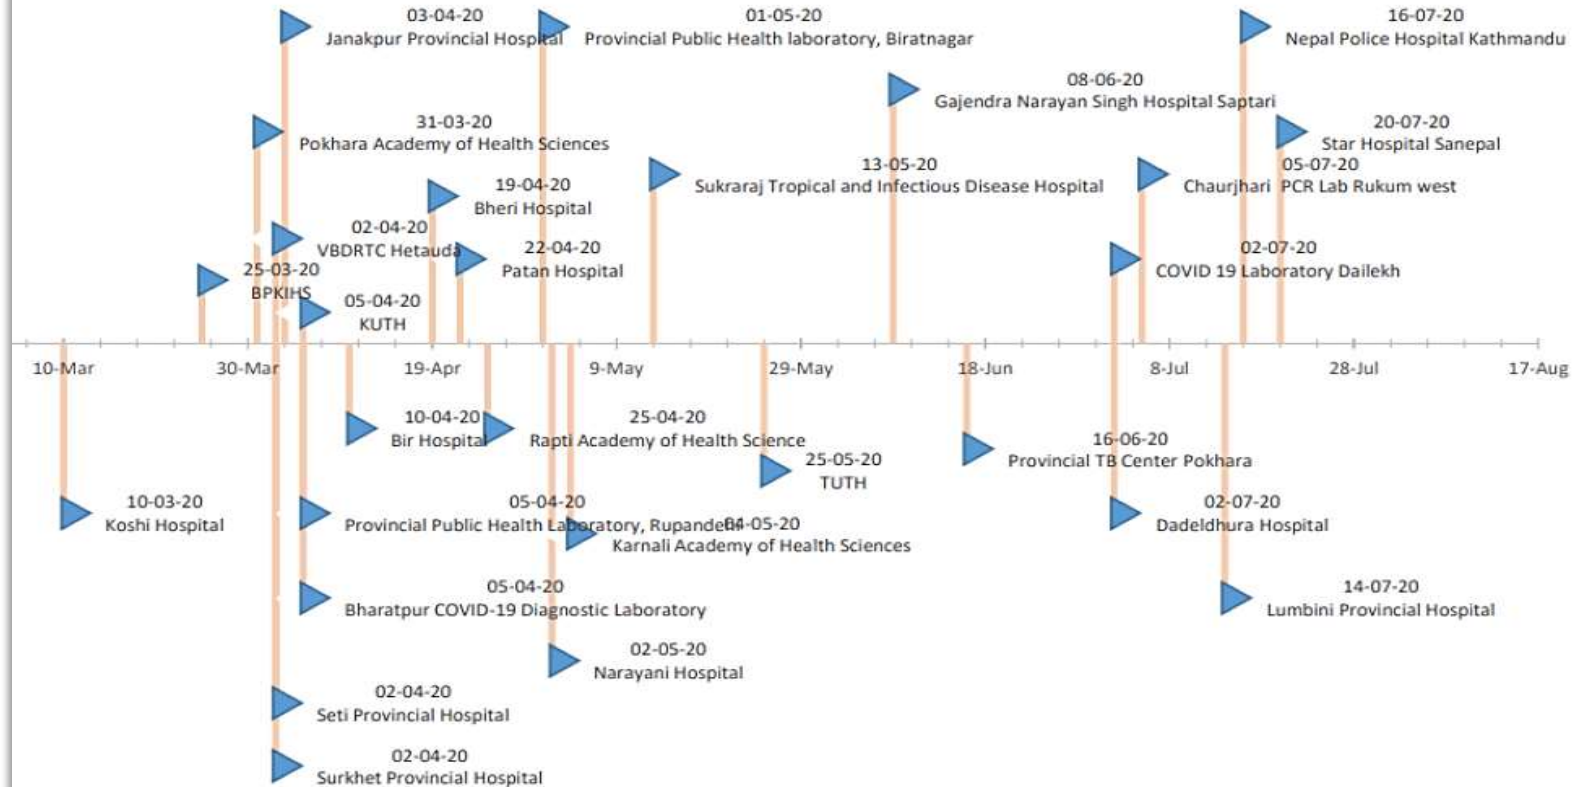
03-04-20
Janakpur Provincial Hospital

01-05-20
Provincial Public Health laboratory, Biratnagar

16-07-20
Nepal Police Hospital Kathmandu

08-06-20
Gajendra Narayan Singh Hospital Saptari

31-03-20
Pokhara Academy of Health Sciences

20-07-20
Star Hospital Sanepal

13-05-20
Sukraraj Tropical and Infectious Disease Hospital

05-07-20
Chaurjhari PCR Lab Rukum west

19-04-20
Bheri Hospital

02-04-20
VBDRTC Hetauda

22-04-20
Patan Hospital

02-07-20
COVID 19 Laboratory Dailekh

25-03-20
BPKIHS

05-04-20
KUTH

10-Mar
30-Mar
19-Apr
9-May
29-May
18-Jun
8-Jul
28-Jul
17-Aug

10-04-20
Bir Hospital

25-04-20
Rapti Academy of Health Science

16-06-20
Provincial TB Center Pokhara

25-05-20
TUTH

10-03-20
Koshi Hospital

05-04-20
Provincial Public Health Laboratory, Rupandehi

04-05-20
Karnali Academy of Health Sciences

02-07-20
Dadeldhura Hospital

05-04-20
Bharatpur COVID-19 Diagnostic Laboratory

14-07-20
Lumbini Provincial Hospital

02-05-20
Narayani Hospital

02-04-20
Seti Provincial Hospital

02-04-20
Surkhet Provincial Hospital